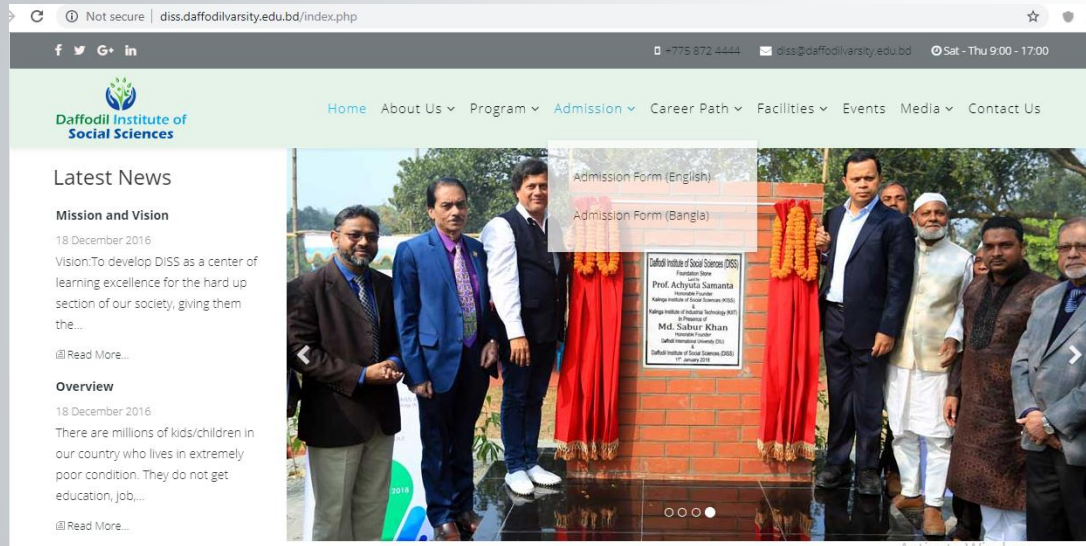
Not secure | diss.daffodilvarsity.edu.bd/index.php

+775 872 4444 diss@daffodilvarsity.edu.bd Sat - Thu 9:00 - 17:00

Daffodil Institute of Social Sciences

Home About Us Program Admission Career Path Facilities Events Media Contact Us

Admission Form (English)
Admission Form (Bangla)

Latest News

Mission and Vision

18 December 2016

Vision:To develop DISS as a center of learning excellence for the hard up section of our society, giving them the...

Read More...

Overview

18 December 2016

There are millions of kids/children in our country who lives in extremely poor condition. They do not get education, job,...

Read More...

Daffodil Institute of Social Sciences (DISS)
Foundation Stone
Laid by
Prof. Achyuta Samanta
Honorable Founder
Kalinga Institute of Social Sciences (KISS)
&
Kalinga Institute of Industrial Technology (KIIT)
In Presence of
Md. Sabur Khan
Honorable Founder
Daffodil International University (DIU)
&
Daffodil Institute of Social Sciences (DISS)
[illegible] January 2016

2016